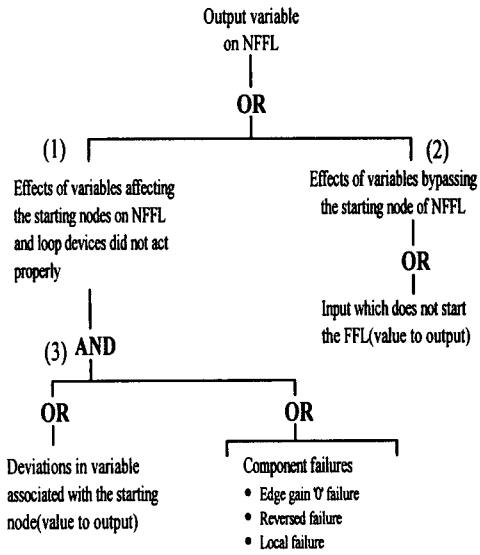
Output variable on NFFL

OR

(1)

Effects of variables affecting the starting nodes on NFFL and loop devices did not act properly

(2)

Effects of variables bypassing the starting node of NFFL

OR

Input which does not start the FFL(value to output)

(3) AND

OR

Deviations in variable associated with the starting node(value to output)

OR

Component failures

• Edge gain '0' failure
• Reversed failure
• Local failure